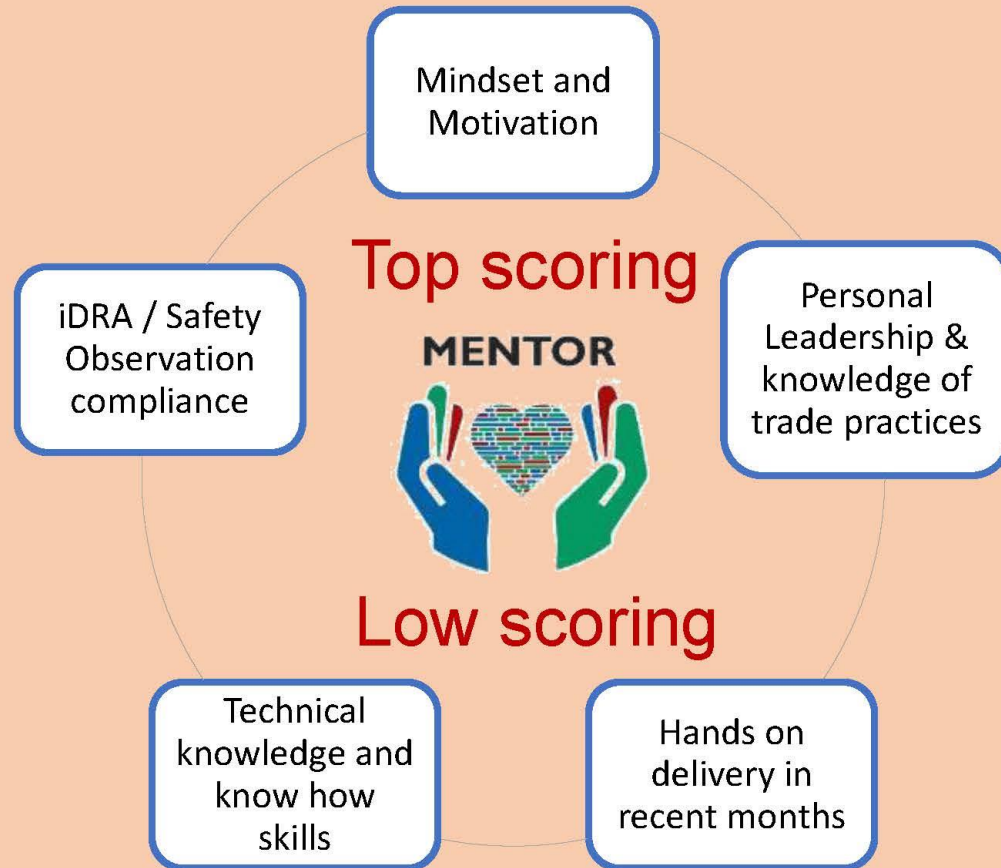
Mindset and Motivation

iDRA / Safety Observation compliance

Top scoring

Personal Leadership & knowledge of trade practices

MENTOR

Low scoring

Technical knowledge and know how skills

Hands on delivery in recent months